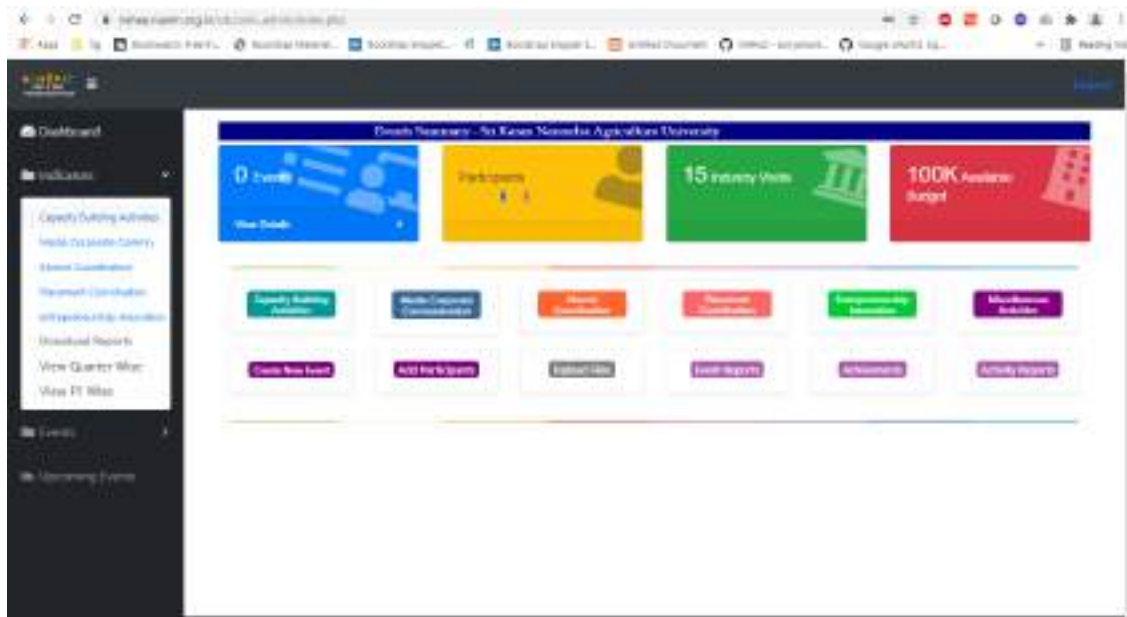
Dashboard
Indicators
Capacity Building Activities
Media Corporate Comm.
Alumni Coordination
Placement Coordination
Entrepreneurship Incubation
Download Reports
View Quarter Wise
View PI Wise
Events
Upcoming Events

Events Summary - Sri Karan Narendra Agriculture University

0 Events
View Details

Participants

15 Industry Visits

100K Available Budget

Capacity Building Activities
Media Corporate Communication
Alumni Coordination
Placement Coordination
Entrepreneurship Incubation
Miscellaneous Activities

Create New Event
Add Participants
Upload Files
Event Reports
Achievements
Activity Reports